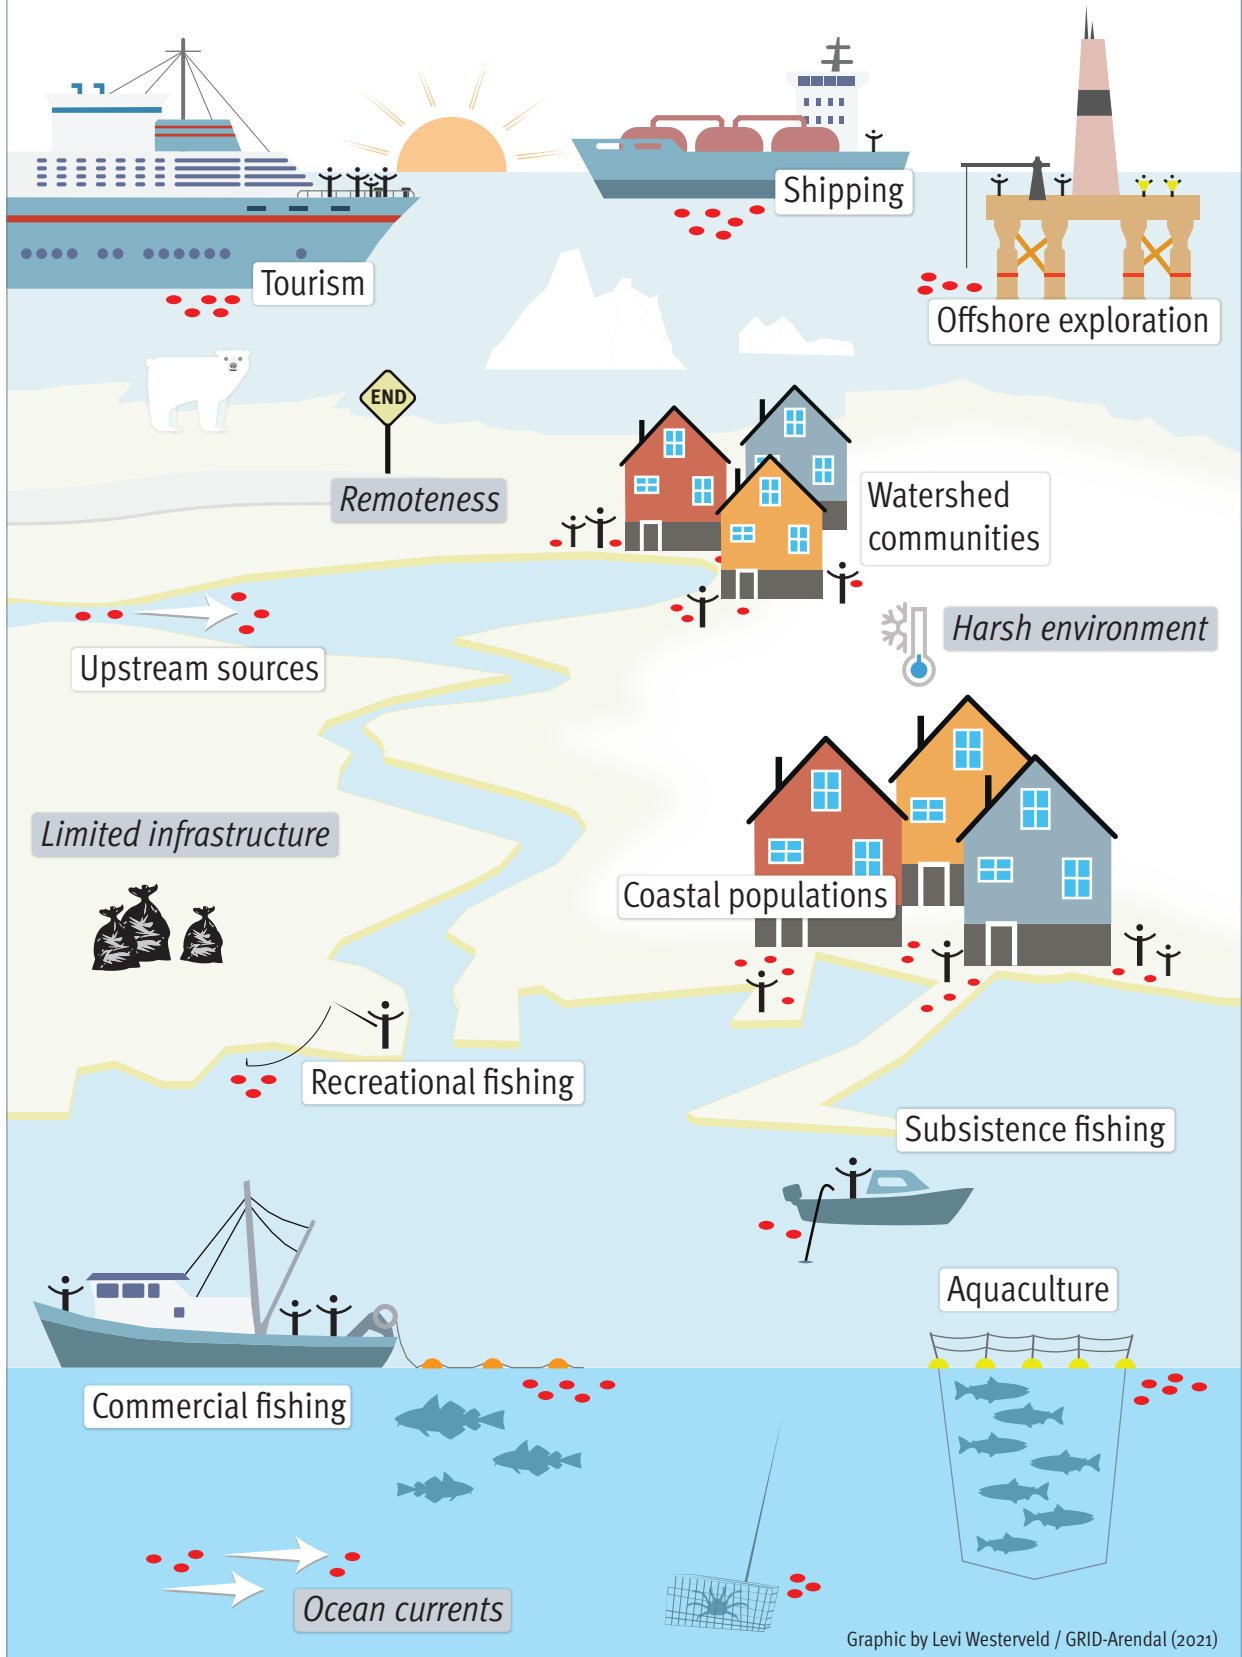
Shipping

Tourism

Offshore exploration

END

Remoteness

Watershed communities

Upstream sources

Harsh environment

Limited infrastructure

Coastal populations

Recreational fishing

Subsistence fishing

Aquaculture

Commercial fishing

Ocean currents

Graphic by Levi Westerveld / GRID-Arendal (2021)